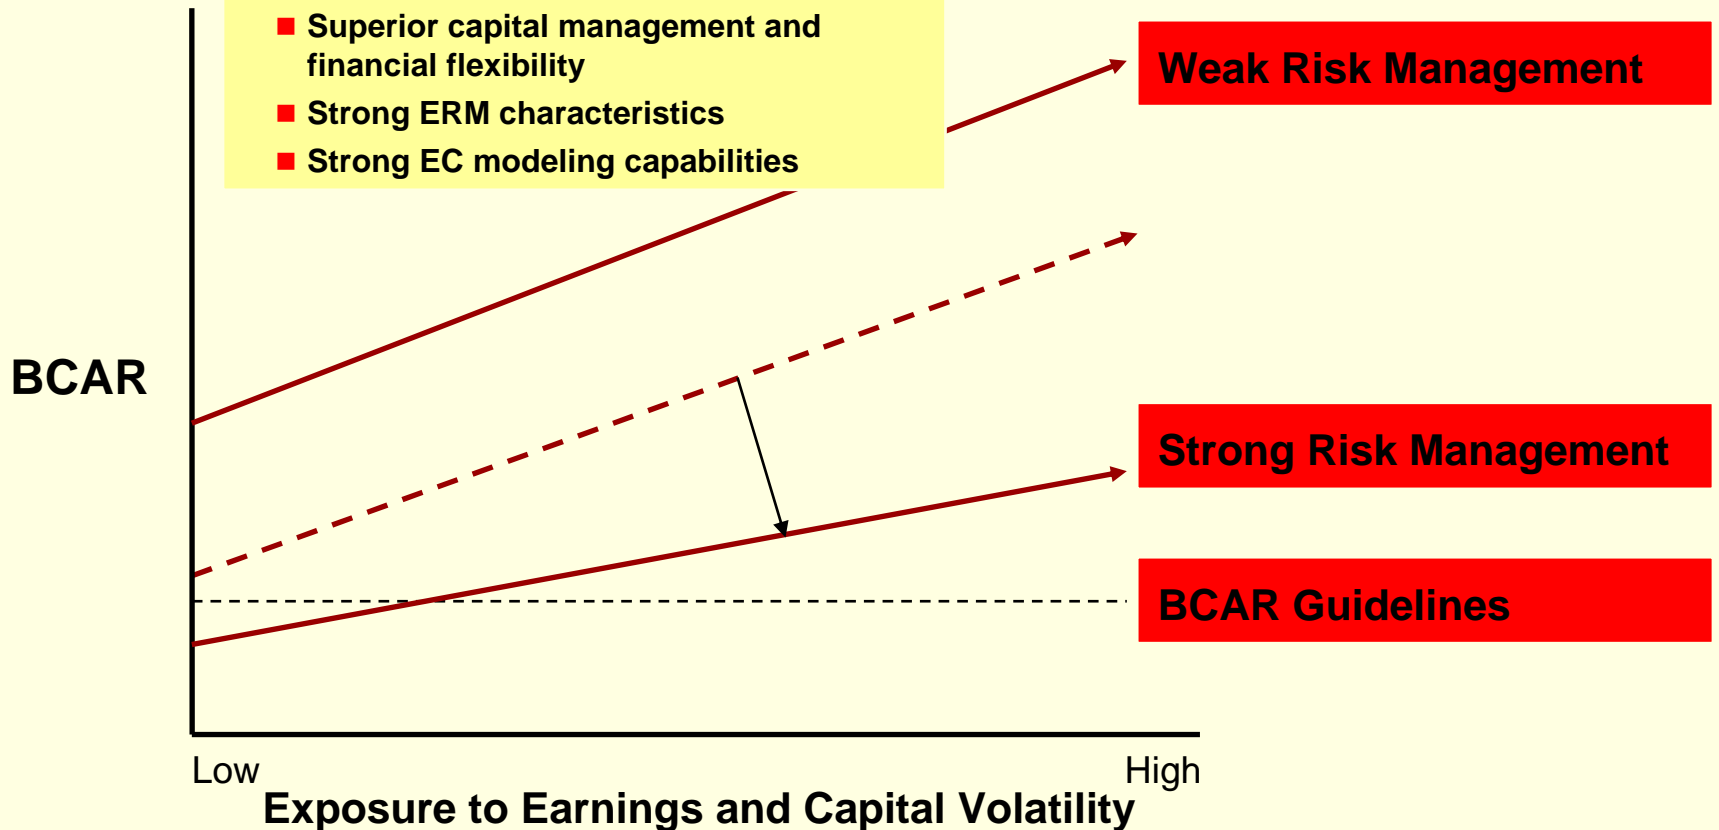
■ Superior capital management and financial flexibility
■ Strong ERM characteristics
■ Strong EC modeling capabilities

Weak Risk Management

BCAR

Strong Risk Management

BCAR Guidelines

Low

High

Exposure to Earnings and Capital Volatility